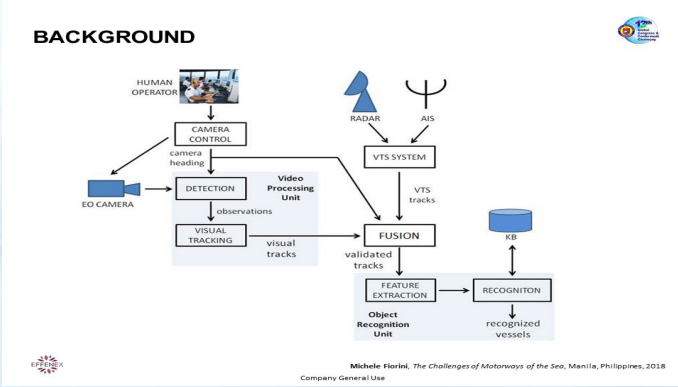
BACKGROUND

12th

HUMAN OPERATOR

CAMERA CONTROL

camera heading

EO CAMERA

DETECTION

Video Processing Unit

observations

VISUAL TRACKING

visual tracks

RADAR

AIS

VTS SYSTEM

VTS tracks

FUSION

validated tracks

KB

FEATURE EXTRACTION

RECOGNITON

Object Recognition Unit

recognized vessels

EFFENEX

Michele Fiorini, *The Challenges of Motorways of the Sea*, Manila, Philippines, 2018

Company General Use